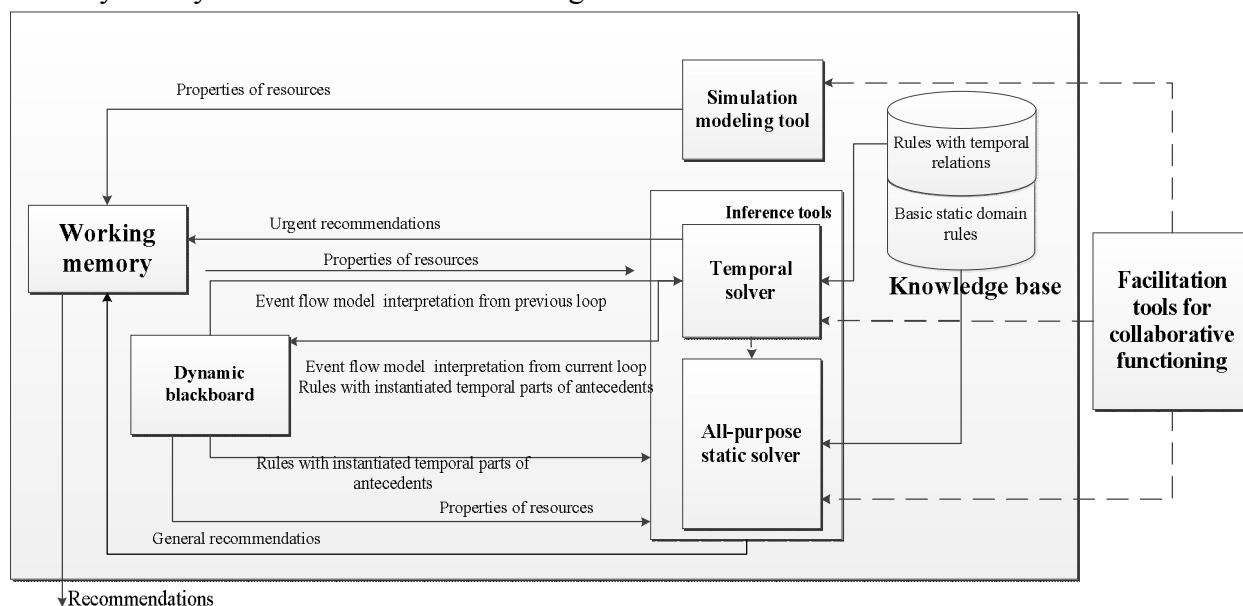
Properties of resources

Simulation modeling tool

Rules with temporal relations

Basic static domain rules

Knowledge base

Inference tools

Urgent recommendations

Working memory

Properties of resources

Temporal solver

Event flow model interpretation from previous loop

Dynamic blackboard

Event flow model interpretation from current loop
Rules with instantiated temporal parts of antecedents

All-purpose static solver

Rules with instantiated temporal parts of antecedents

Properties of resources

General recommendatios

Facilitation tools for collaborative functioning

Recommendations